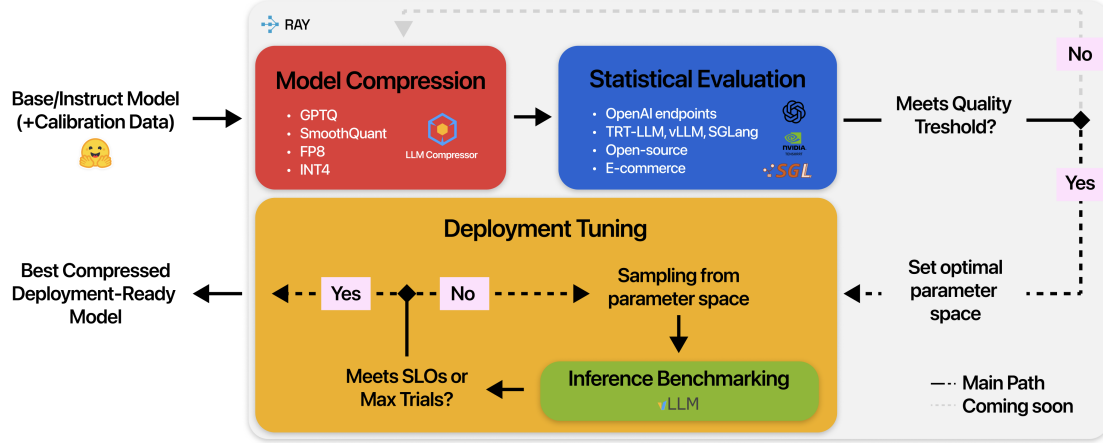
RAY

Base/Instruct Model (+Calibration Data)

Model Compression

- GPTQ
- SmoothQuant
- FP8
- INT4

LLM Compressor

Statistical Evaluation

- OpenAI endpoints
- TRT-LLM, vLLM, SGLang
- Open-source
- E-commerce

NVIDIA

SGL

Meets Quality Treshold?

No

Yes

Deployment Tuning

Best Compressed Deployment-Ready Model

Yes

No

Sampling from parameter space

Set optimal parameter space

Meets SLOs or Max Trials?

Inference Benchmarking

vLLM

Main Path

Coming soon